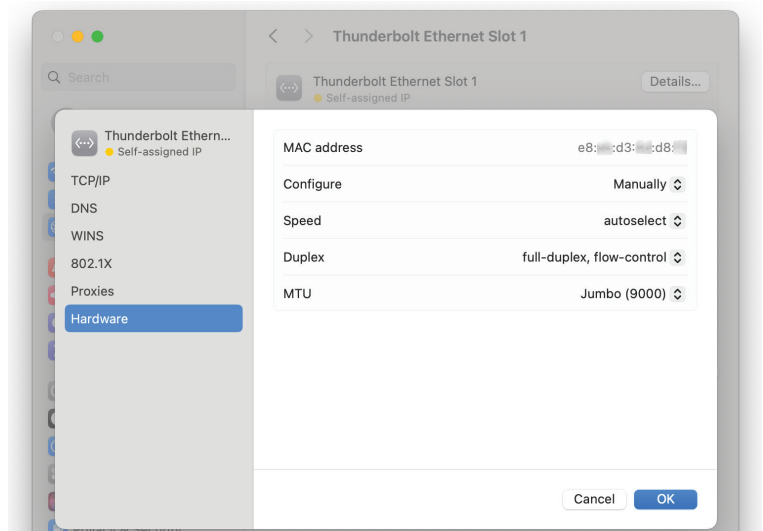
Thunderbolt Ethernet Slot 1

Search

Thunderbolt Ethernet Slot 1
Self-assigned IP

Details...

Thunderbolt Ethern...
Self-assigned IP

TCP/IP
DNS
WINS
802.1X
Proxies
Hardware

| | |
|---|---|
| MAC address | e8:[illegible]:d3:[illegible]:d8:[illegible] |
| Configure | Manually |
| Speed | autoselect |
| Duplex | full-duplex, flow-control |
| MTU | Jumbo (9000) |

Cancel
OK